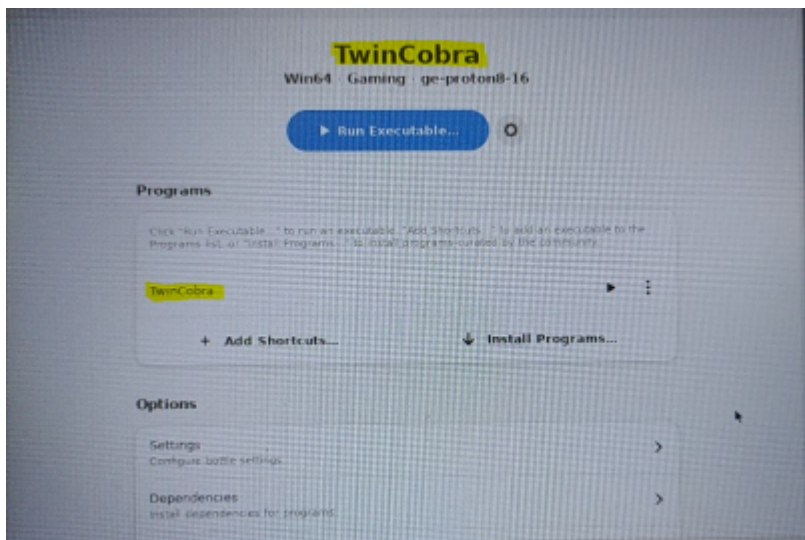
TwinCobra
Win64 · Gaming · ge-proton8-16

▶ Run Executable...

Programs

Click "Run Executable..." to run an executable, "Add Shortcuts..." to add an executable to the Programs list, or "Install Programs..." to install programs curated by the community.

TwinCobra

+ Add Shortcuts...

Install Programs...

Options

Settings
Configure bottle settings

Dependencies
Install dependencies for programs